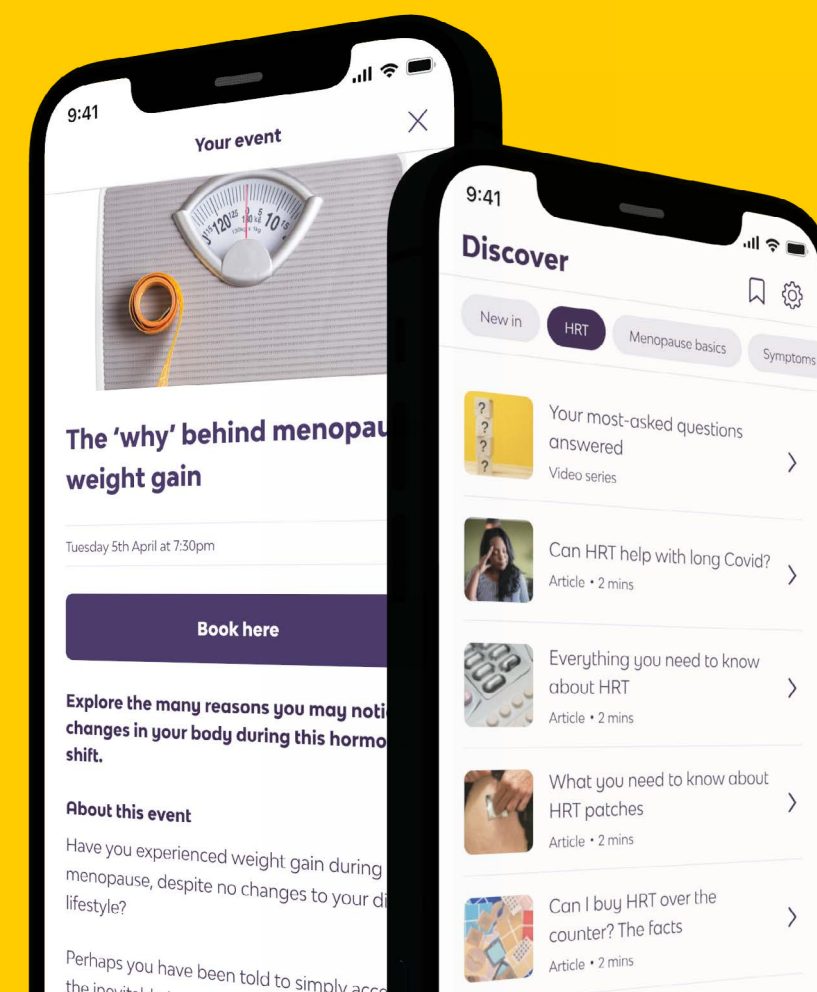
9:41

Your event

The 'why' behind menopau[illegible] weight gain

Tuesday 5th April at 7:30pm

Book here

Explore the many reasons you may noti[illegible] changes in your body during this hormo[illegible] shift.

About this event

Have you experienced weight gain during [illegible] menopause, despite no changes to your di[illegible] lifestyle?

Perhaps you have been told to simply acc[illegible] the inevitabl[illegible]

9:41

Discover

New in

HRT

Menopause basics

Symptoms

Your most-asked questions answered
Video series

Can HRT help with long Covid?
Article • 2 mins

Everything you need to know about HRT
Article • 2 mins

What you need to know about HRT patches
Article • 2 mins

Can I buy HRT over the counter? The facts
Article • 2 mins